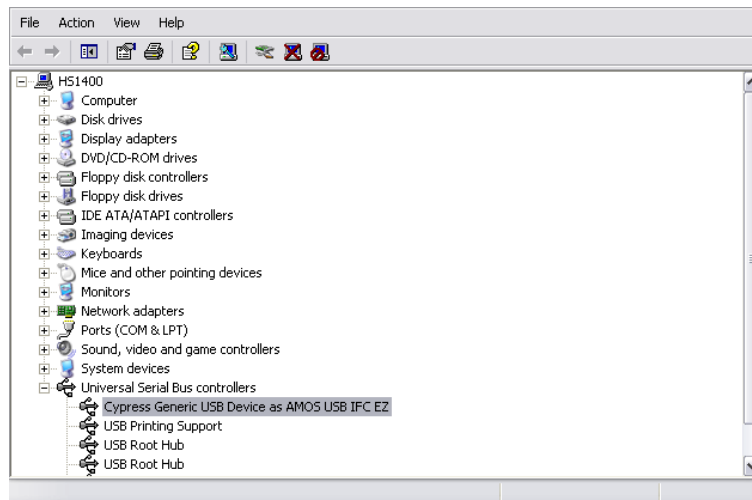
File Action View Help

HS1400
Computer
Disk drives
Display adapters
DVD/CD-ROM drives
Floppy disk controllers
Floppy disk drives
IDE ATA/ATAPI controllers
Imaging devices
Keyboards
Mice and other pointing devices
Monitors
Network adapters
Ports (COM & LPT)
Sound, video and game controllers
System devices
Universal Serial Bus controllers
Cypress Generic USB Device as AMOS USB IFC EZ
USB Printing Support
USB Root Hub
USB Root Hub